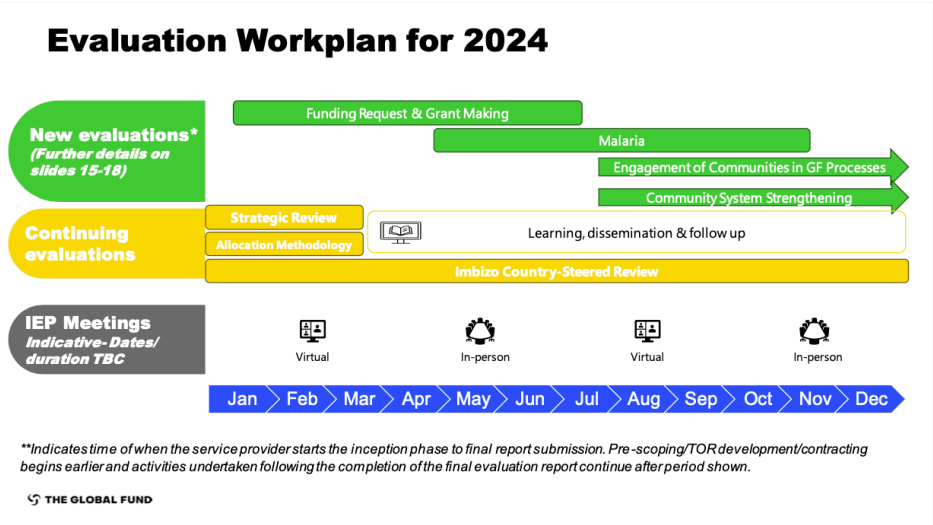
Evaluation Workplan for 2024

New evaluations*
(Further details on slides 15-18)

Funding Request & Grant Making

Malaria

Engagement of Communities in GF Processes

Community System Strengthening

Continuing evaluations

Strategic Review

Allocation Methodology

Learning, dissemination & follow up

Imbizo Country-Steered Review

IEP Meetings
Indicative- Dates/ duration TBC

Virtual

In-person

Virtual

In-person

Jan Feb Mar Apr May Jun Jul Aug Sep Oct Nov Dec

**Indicates time of when the service provider starts the inception phase to final report submission. Pre-scoping/TOR development/contracting begins earlier and activities undertaken following the completion of the final evaluation report continue after period shown.

THE GLOBAL FUND